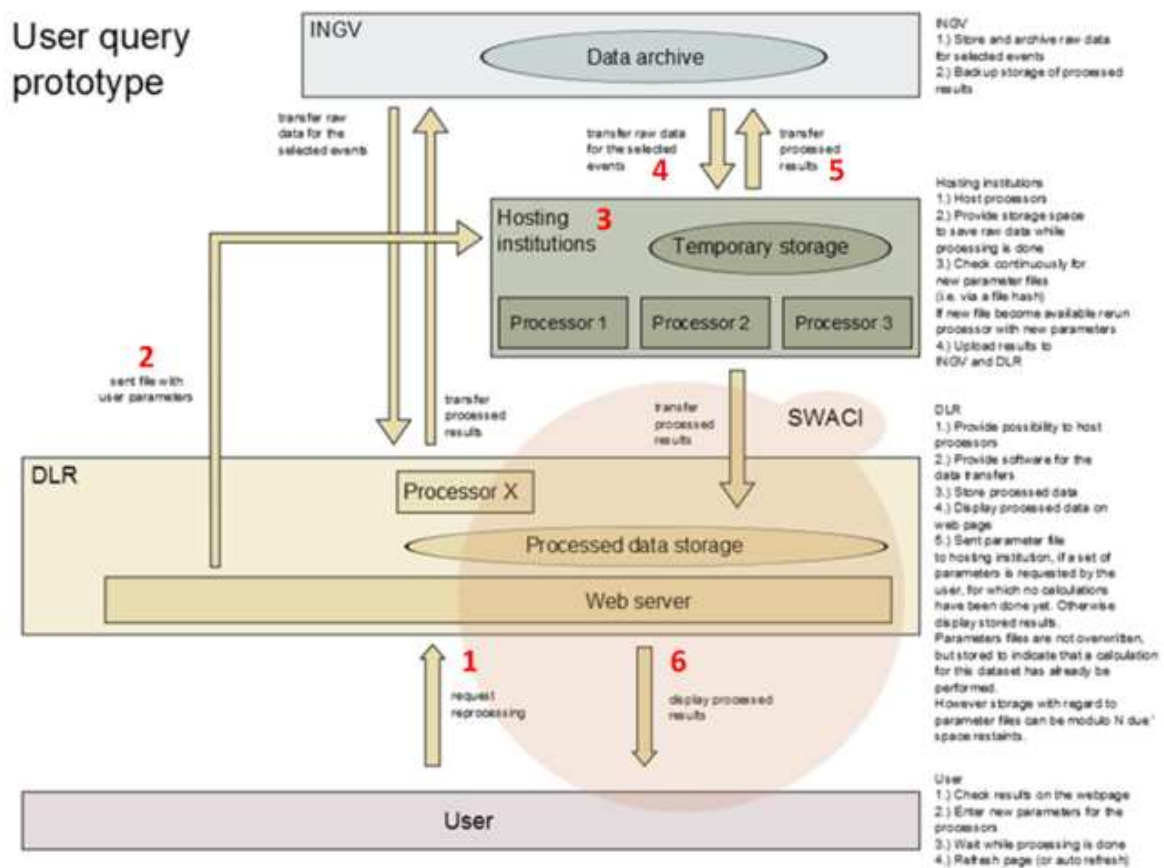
User query prototype

INGV

Data archive

transfer raw data for the selected events

transfer raw data for the selected events 4

transfer processed results 5

Hosting institutions 3

Temporary storage

Processor 1

Processor 2

Processor 3

2
sent file with user parameters

transfer processed results

transfer processed results

SWACI

DLR

Processor X

Processed data storage

Web server

1
request reprocessing

6
display processed results

User

INGV
1.) Store and archive raw data for selected events
2.) Backup storage of processed results

Hosting institutions
1.) Host processors
2.) Provide storage space to save raw data while processing is done
3.) Check continuously for new parameter files (i.e. via a file hash)
If new file become available rerun processor with new parameters
4.) Upload results to INGV and DLR

DLR
1.) Provide possibility to host processors
2.) Provide software for the data transfers
3.) Store processed data
4.) Display processed data on web page
5.) Sent parameter file to hosting institution, if a set of parameters is requested by the user, for which no calculations have been done yet. Otherwise display stored results.
Parameters files are not overwritten, but stored to indicate that a calculation for this dataset has already be performed.
However storage with regard to parameter files can be modulo N due' space restaints.

User
1.) Check results on the webpage
2.) Enter new parameters for the processors
3.) Wait while processing is done
4.) Refresh page (or auto refresh)